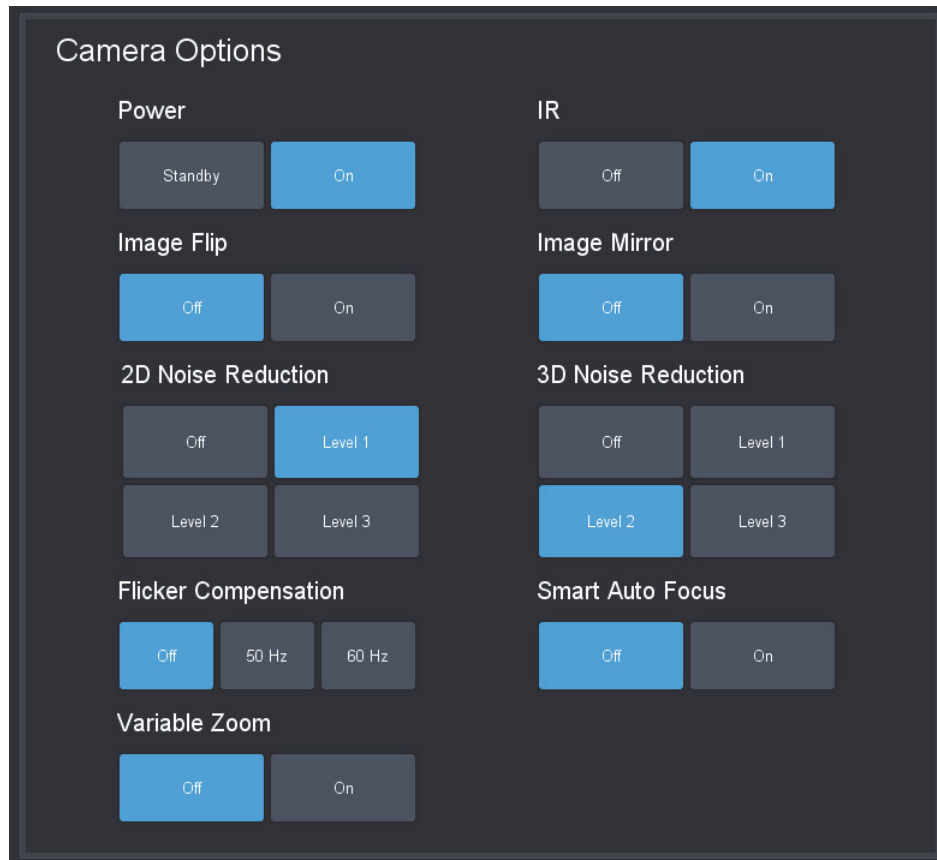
Camera Options

Power

Standby
On

IR

Off
On

Image Flip

Off
On

Image Mirror

Off
On

2D Noise Reduction

Off
Level 1
Level 2
Level 3

3D Noise Reduction

Off
Level 1
Level 2
Level 3

Flicker Compensation

Off
50 Hz
60 Hz

Smart Auto Focus

Off
On

Variable Zoom

Off
On